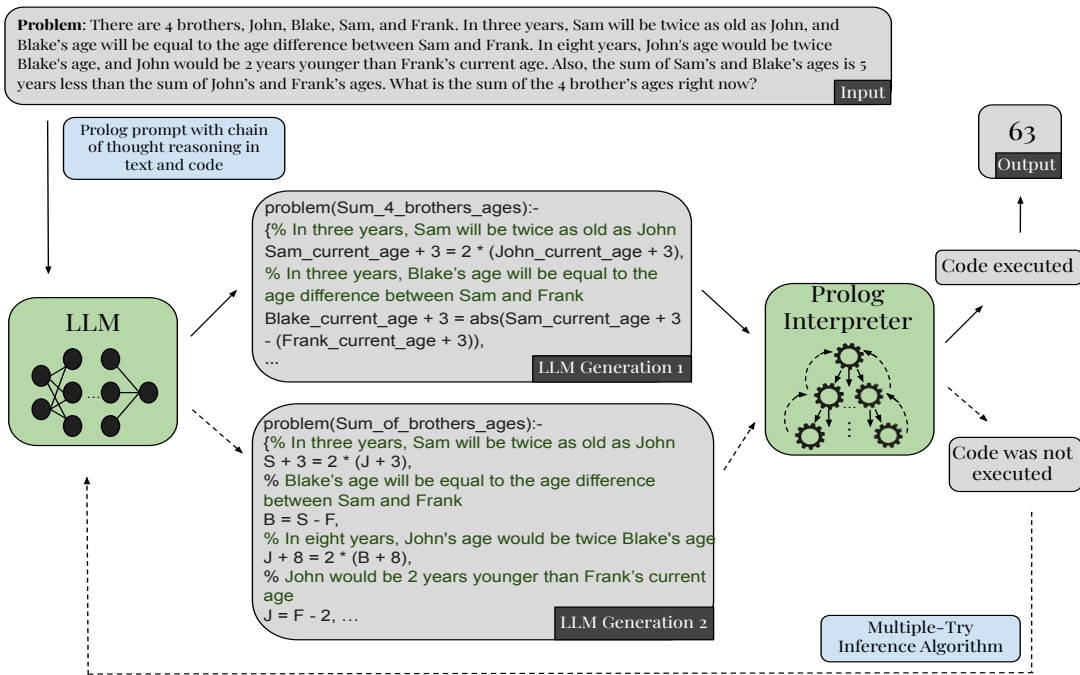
**Problem**: There are 4 brothers, John, Blake, Sam, and Frank. In three years, Sam will be twice as old as John, and Blake's age will be equal to the age difference between Sam and Frank. In eight years, John's age would be twice Blake's age, and John would be 2 years younger than Frank's current age. Also, the sum of Sam's and Blake's ages is 5 years less than the sum of John's and Frank's ages. What is the sum of the 4 brother's ages right now?

Input

Prolog prompt with chain of thought reasoning in text and code

63

Output

LLM

problem(Sum_4_brothers_ages):-
{% In three years, Sam will be twice as old as John
Sam_current_age + 3 = 2 * (John_current_age + 3),
% In three years, Blake's age will be equal to the age difference between Sam and Frank
Blake_current_age + 3 = abs(Sam_current_age + 3 - (Frank_current_age + 3)),
...

LLM Generation 1

Code executed

Prolog Interpreter

problem(Sum_of_brothers_ages):-
{% In three years, Sam will be twice as old as John
S + 3 = 2 * (J + 3),
% Blake's age will be equal to the age difference between Sam and Frank
B = S - F,
% In eight years, John's age would be twice Blake's age
J + 8 = 2 * (B + 8),
% John would be 2 years younger than Frank's current age
J = F - 2, ...

LLM Generation 2

Code was not executed

Multiple-Try Inference Algorithm